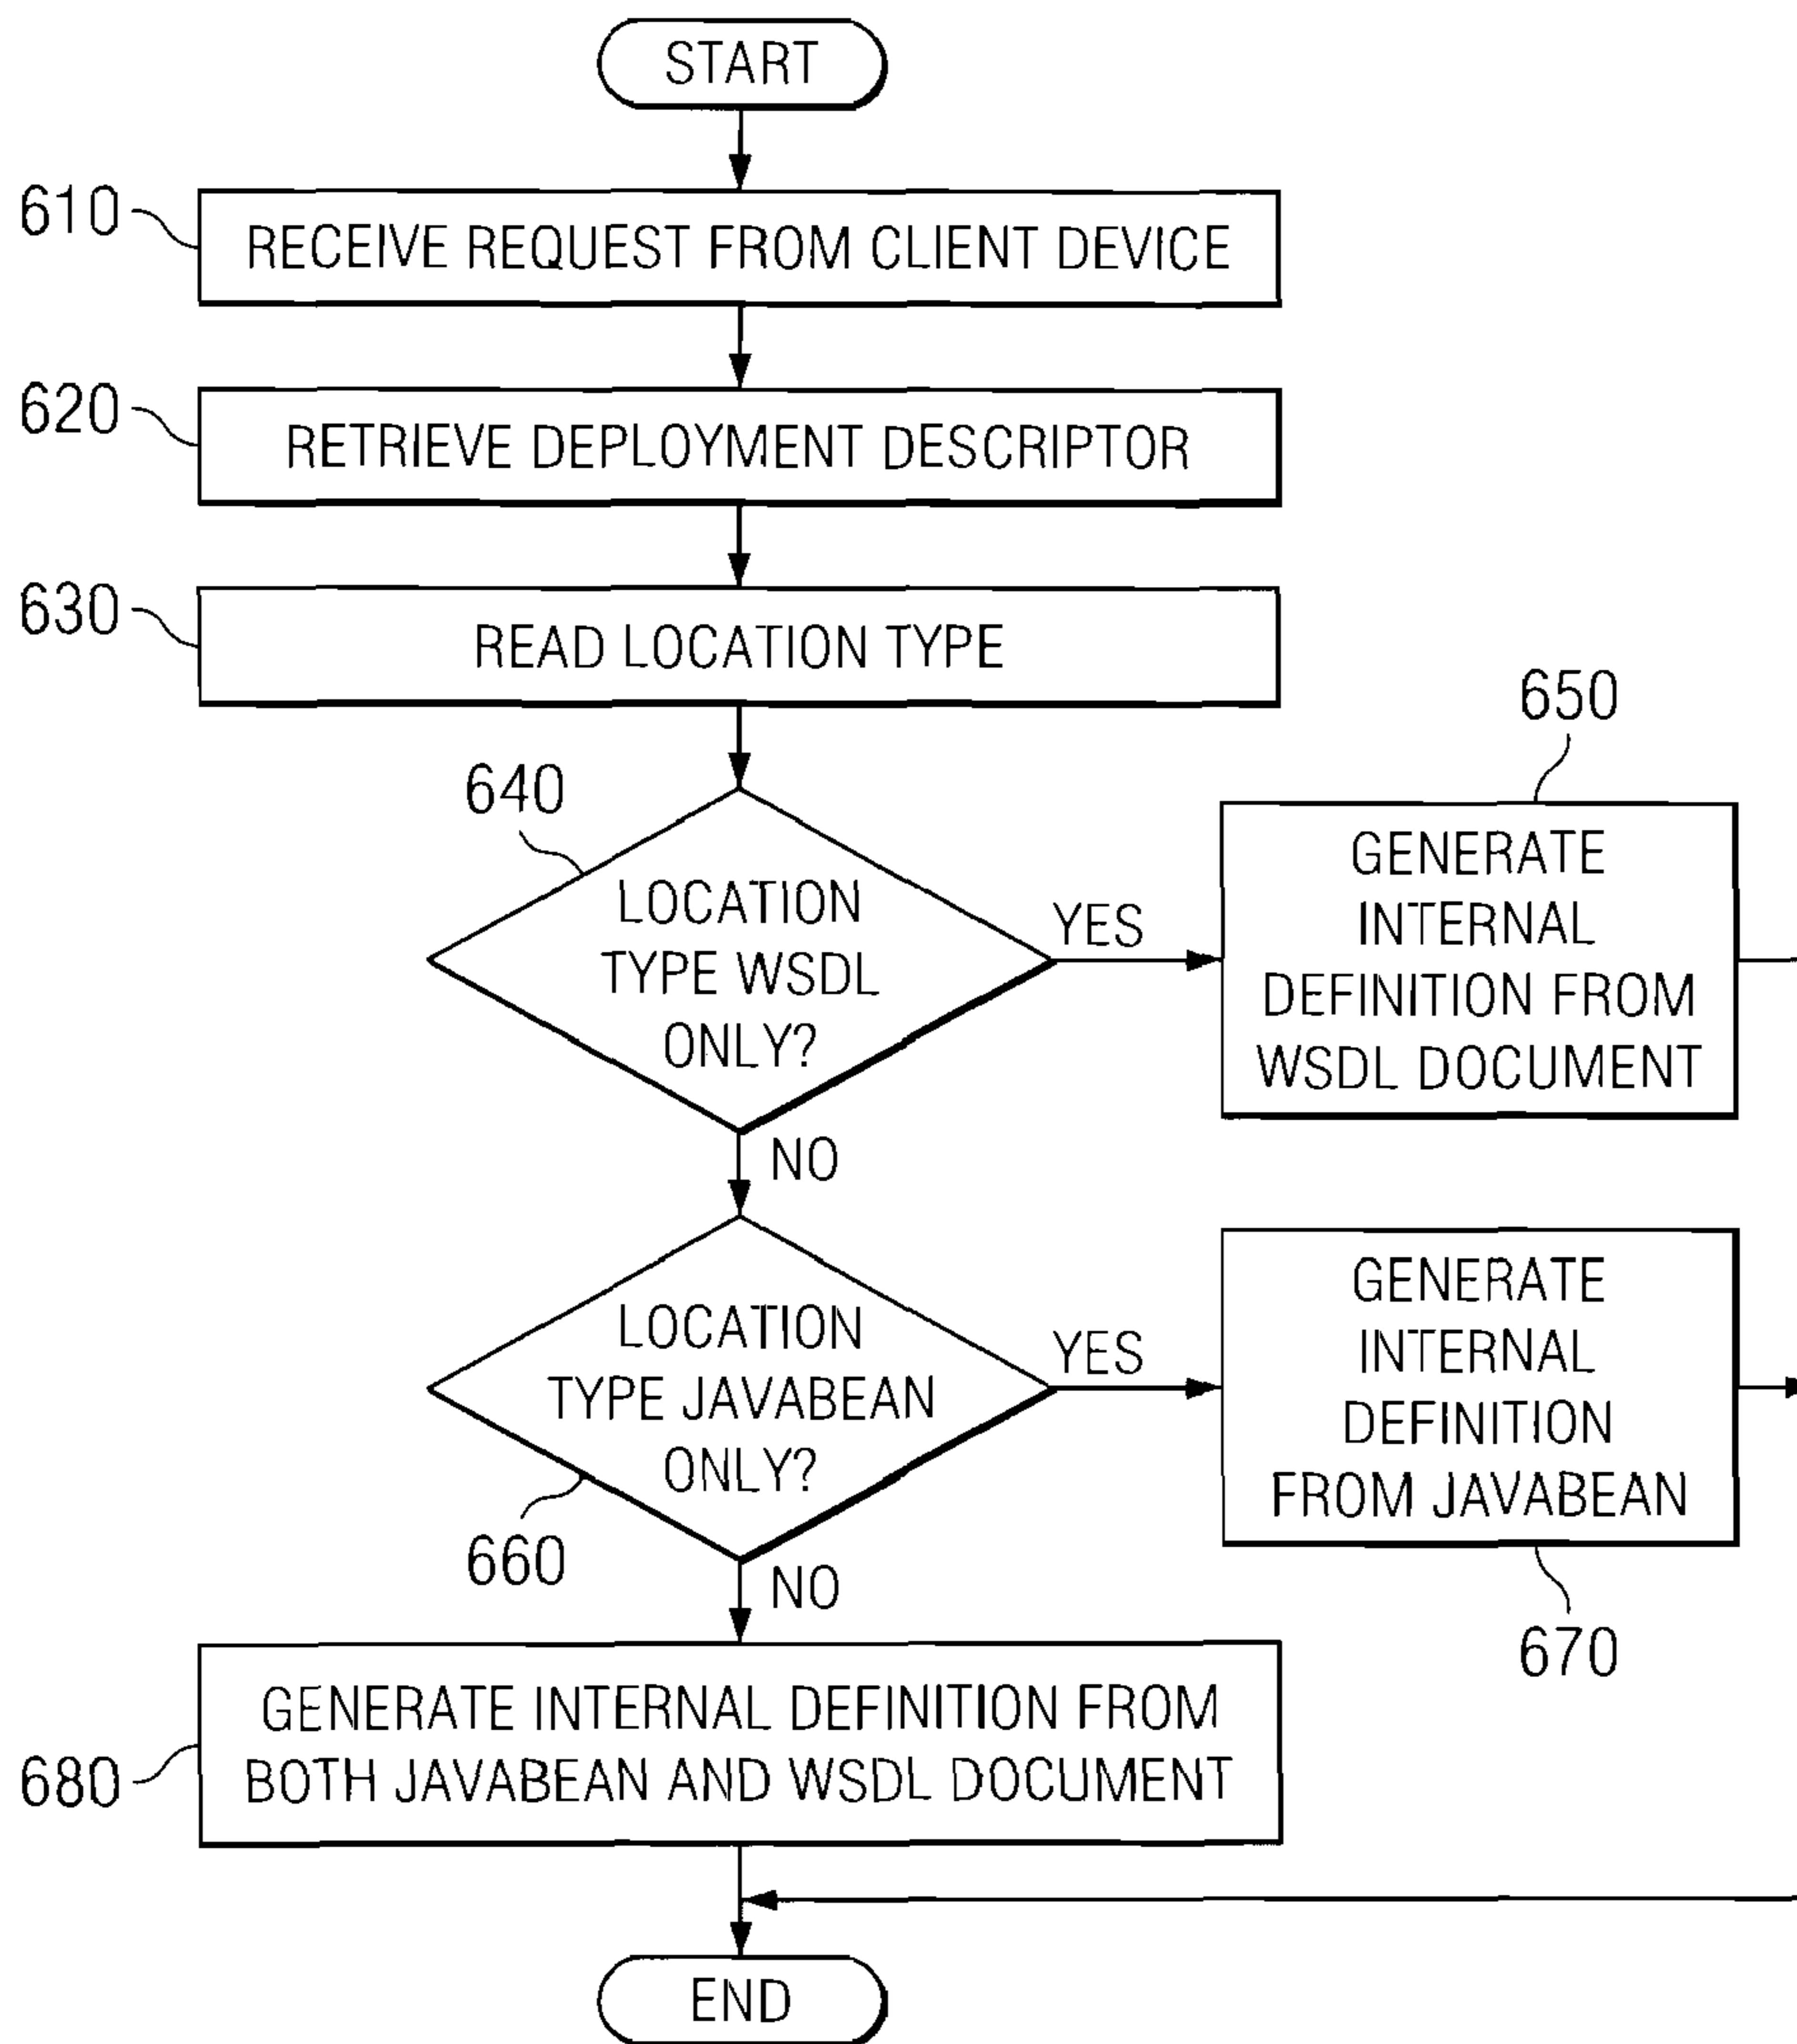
START

610 RECEIVE REQUEST FROM CLIENT DEVICE

620 RETRIEVE DEPLOYMENT DESCRIPTOR

630 READ LOCATION TYPE

640 LOCATION TYPE WSDL ONLY?

YES

650 GENERATE INTERNAL DEFINITION FROM WSDL DOCUMENT

NO

660 LOCATION TYPE JAVABEAN ONLY?

YES

670 GENERATE INTERNAL DEFINITION FROM JAVABEAN

NO

680 GENERATE INTERNAL DEFINITION FROM BOTH JAVABEAN AND WSDL DOCUMENT

END